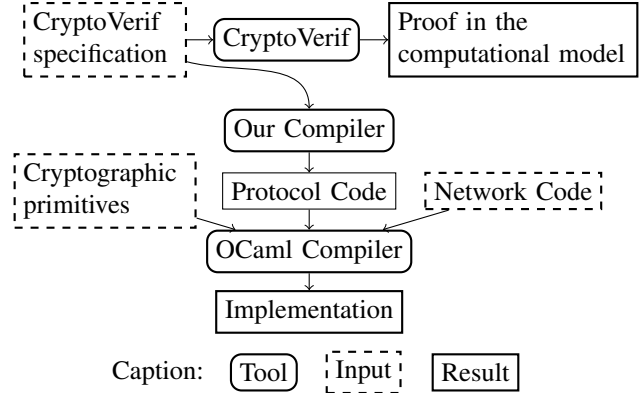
CryptoVerif specification

CryptoVerif

Proof in the computational model

Our Compiler

Cryptographic primitives

Protocol Code

Network Code

OCaml Compiler

Implementation

Caption: Tool Input Result